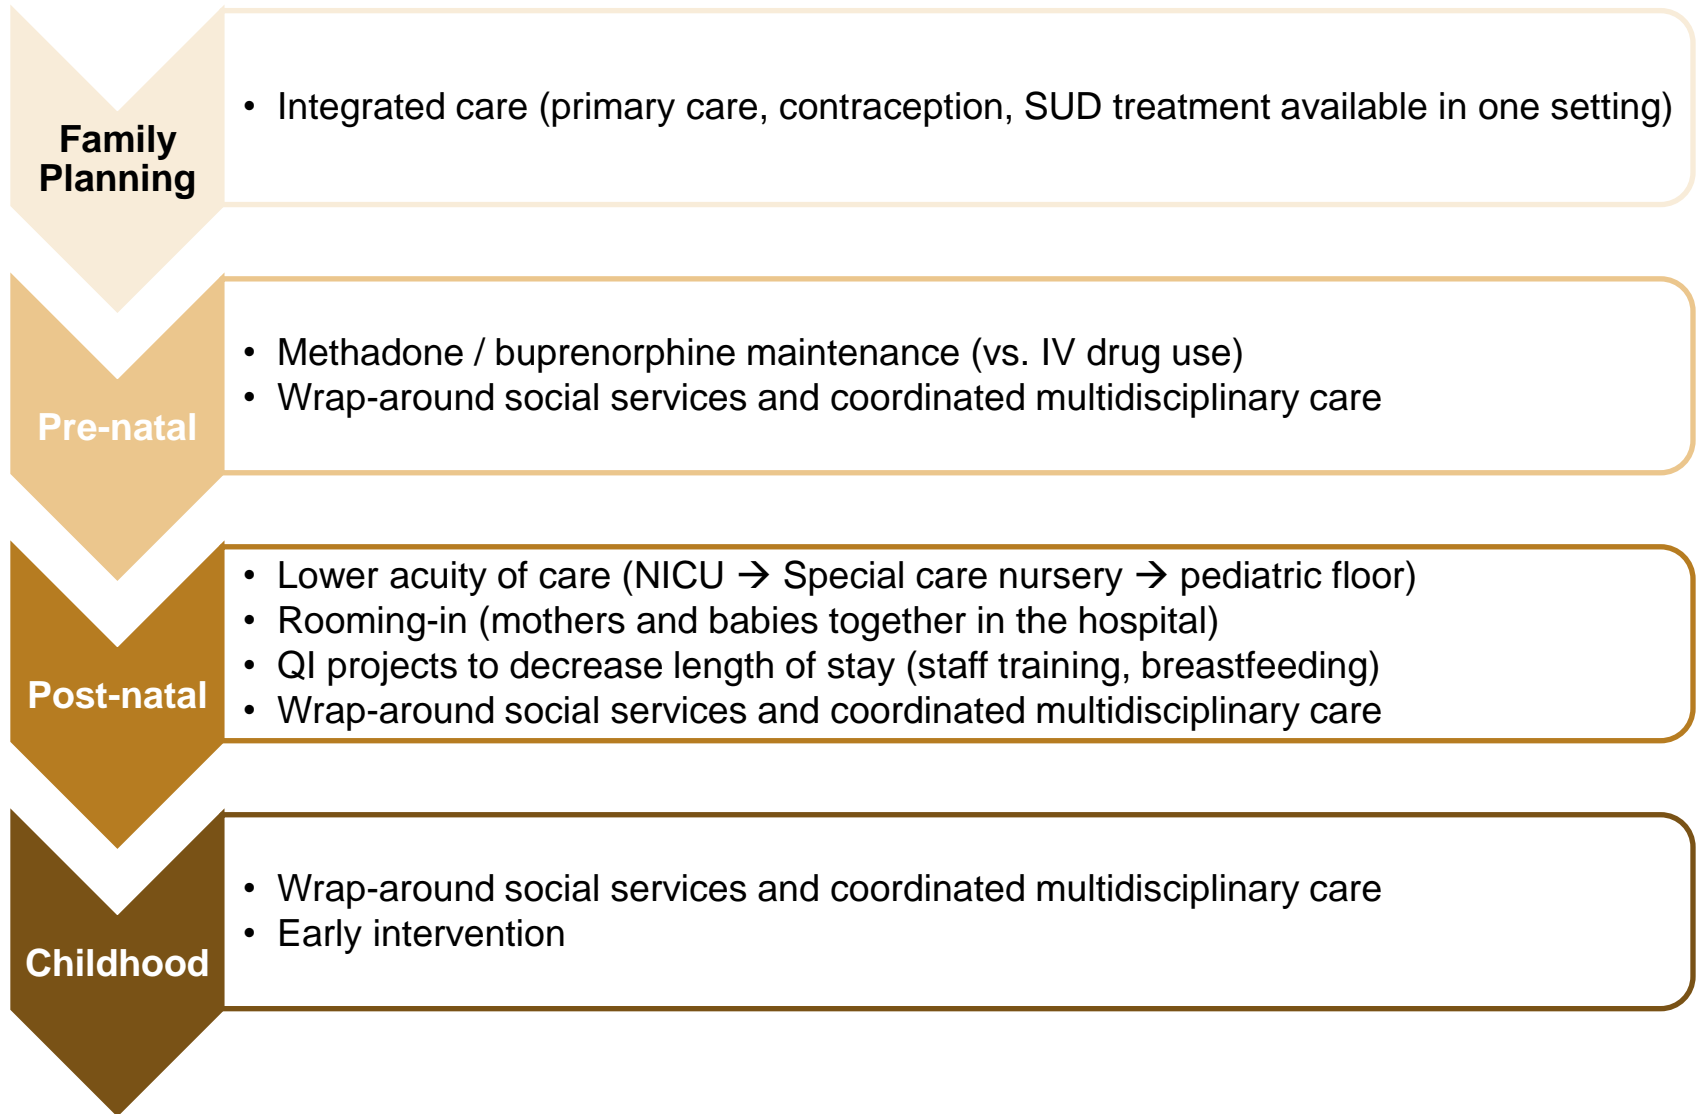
Family Planning

• Integrated care (primary care, contraception, SUD treatment available in one setting)

Pre-natal

• Methadone / buprenorphine maintenance (vs. IV drug use)
• Wrap-around social services and coordinated multidisciplinary care

Post-natal

• Lower acuity of care (NICU → Special care nursery → pediatric floor)
• Rooming-in (mothers and babies together in the hospital)
• QI projects to decrease length of stay (staff training, breastfeeding)
• Wrap-around social services and coordinated multidisciplinary care

Childhood

• Wrap-around social services and coordinated multidisciplinary care
• Early intervention